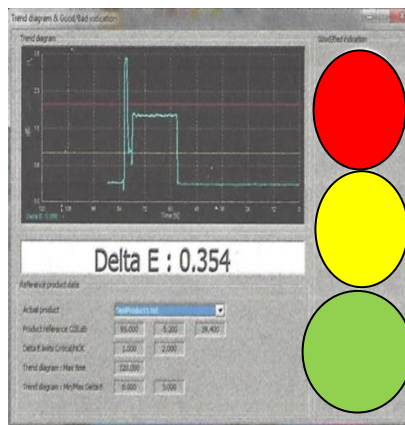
Trend diagram & Good/Bad indication

Trend diagram

Simplified indication

Time [s]

Delta E : 0.354

Reference product data

Actual product

TestProduct1.txt

Product reference CIELab

65.000

-5.200

39.400

Delta E limits Critical/NOK

1.000

2.000

Trend diagram : Max time

120.000

Trend diagram : Min/Max DeltaE

0.000

3.000